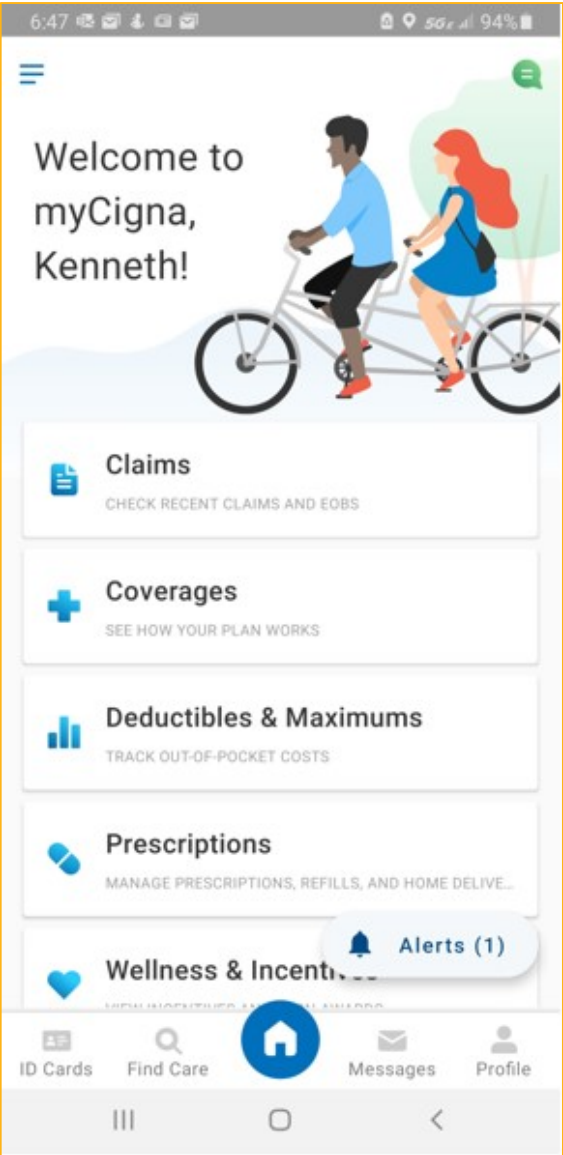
6:47 5G 94%

Welcome to myCigna, Kenneth!

Claims
CHECK RECENT CLAIMS AND EOBS

Coverages
SEE HOW YOUR PLAN WORKS

Deductibles & Maximums
TRACK OUT-OF-POCKET COSTS

Prescriptions
MANAGE PRESCRIPTIONS, REFILLS, AND HOME DELIVE...

Alerts (1)

Wellness & Incenti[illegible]
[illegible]

ID Cards
Find Care
Messages
Profile